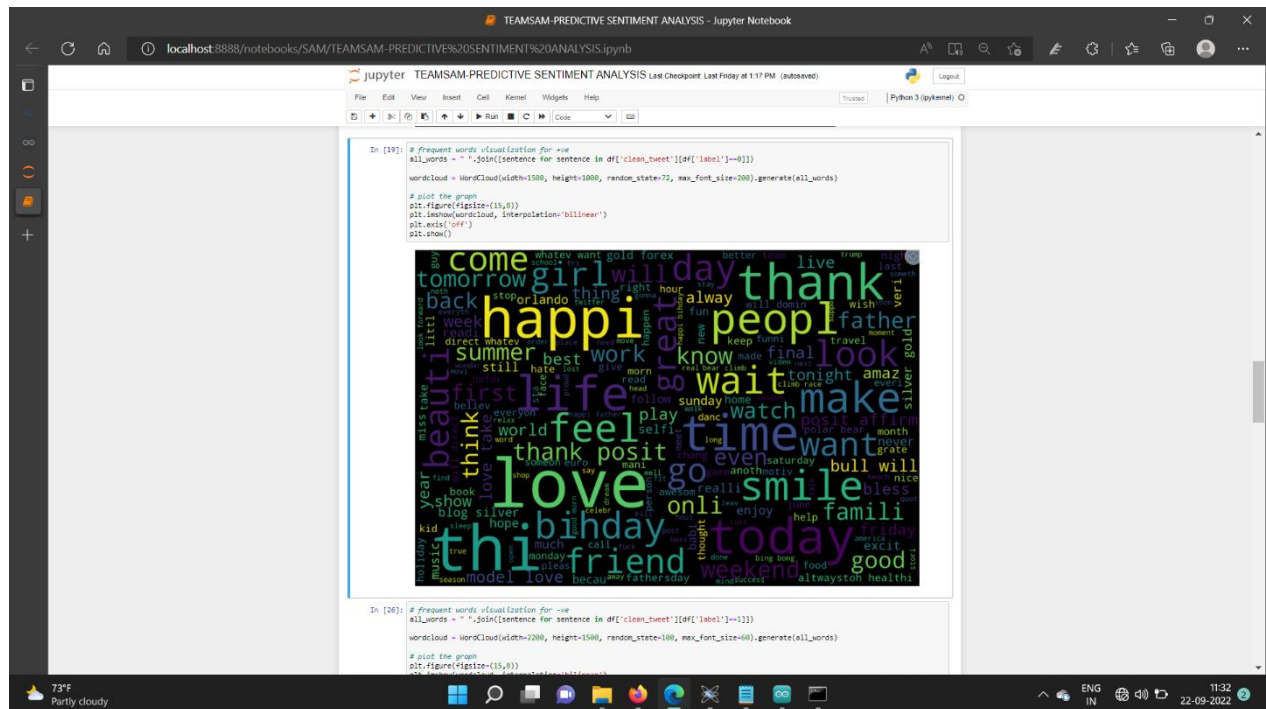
TEAMSAM-PREDICTIVE SENTIMENT ANALYSIS - Jupyter Notebook

localhost:8888/notebooks/SAM/TEAMSAM-PREDICTIVE%20SENTIMENT%20ANALYSIS.ipynb

jupyter TEAMSAM-PREDICTIVE SENTIMENT ANALYSIS Last Checkpoint: Last Friday at 1:17 PM (autosaved)

Logout

File Edit View Insert Cell Kernel Widgets Help

Trusted

Python 3 (ipykernel)

Run Code

In [19]: # frequent words visualization for +ve
all_words = " ".join([sentence for sentence in df['clean_tweet'][df['label']==0]])

wordcloud = WordCloud(width=1500, height=1000, random_state=72, max_font_size=200).generate(all_words)

# plot the graph
plt.figure(figsize=(15,8))
plt.imshow(wordcloud, interpolation='bilinear')
plt.axis('off')
plt.show()

come tomorrow girl will day thank happi peopl back summer work know wait life make father look love time feel thank posit want smile go today thi friend birthday famili weekend good onli bull will watch play world best still live final amaz tonight orlando alway always fun hour right thing whatev want gold forex better silver blog kid show book year model love music holiday season much hope call pleas monday becau fathersday food altwaystoh healthi bing bong excit friday help enjoy realli bless nice grate never month posit affirm sunday follow read hate lost give morn keep funni travel direct whatev summer littl week everyon believ think beauti first take miss selfi even saturday anoth motiv polar bear long danc home climb race real bear climb true sleep shop say mani awesom thought babi done success mind

In [26]: # frequent words visualization for -ve
all_words = " ".join([sentence for sentence in df['clean_tweet'][df['label']==1]])

wordcloud = WordCloud(width=2200, height=1500, random_state=100, max_font_size=60).generate(all_words)

# plot the graph
plt.figure(figsize=(15,8))

73°F
Partly cloudy

ENG IN
11:32
22-09-2022